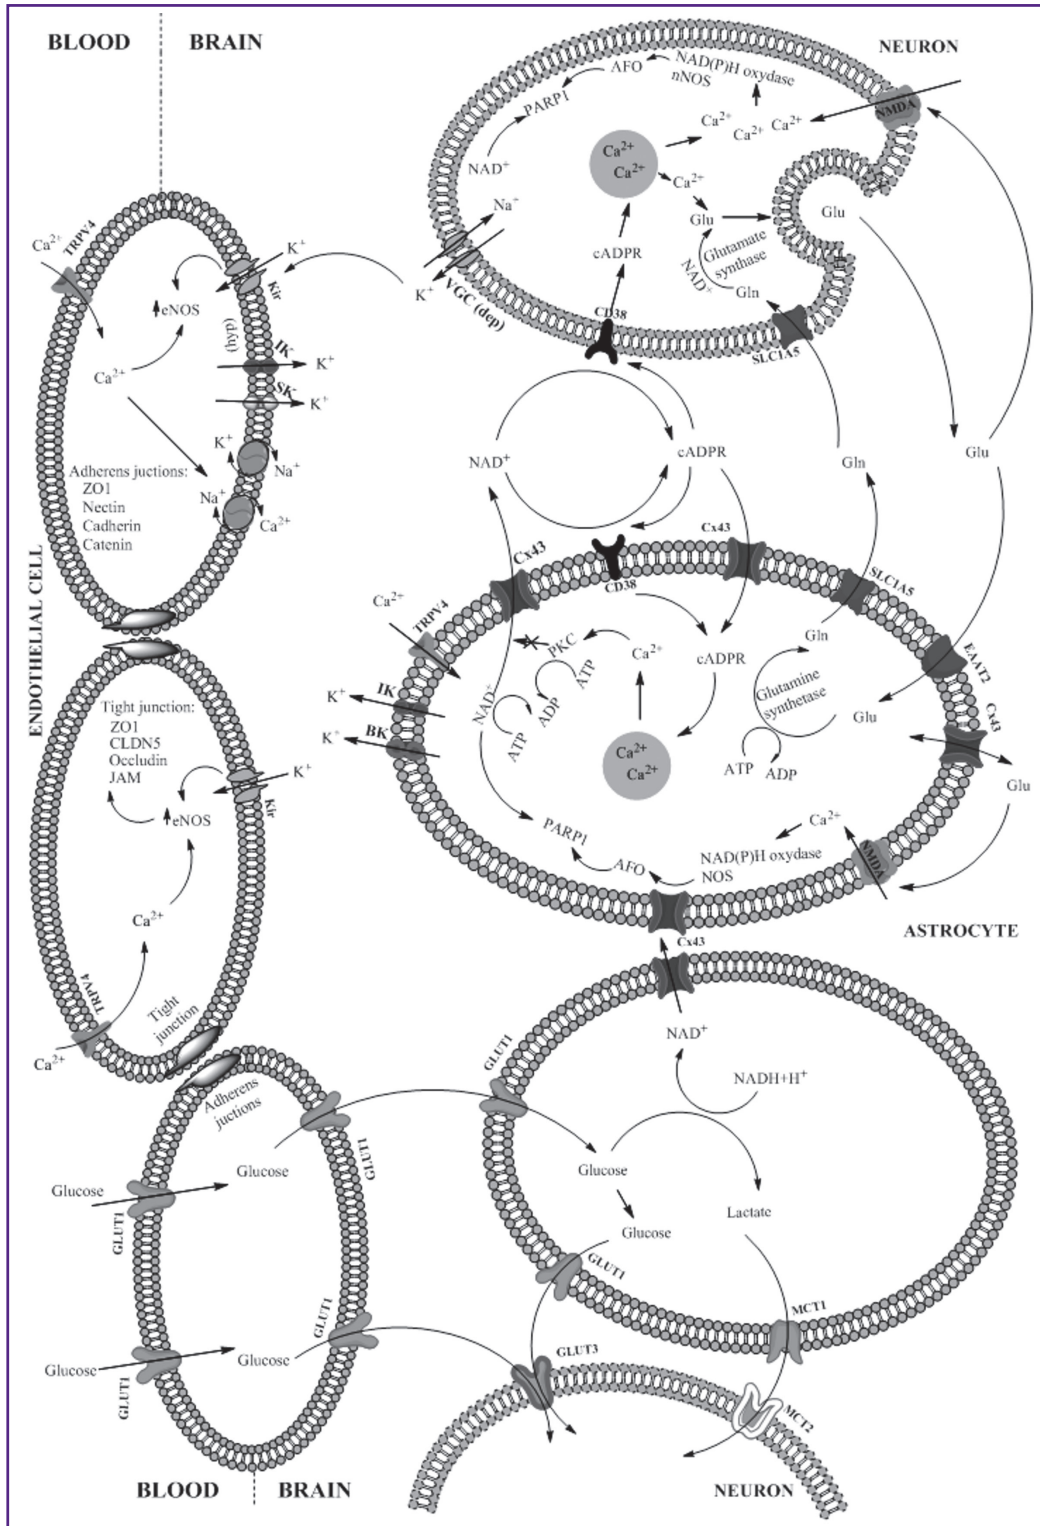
BLOOD BRAIN

NEURON

AFO NAD(P)H oxydase nNOS

PARP1

NMDA

$Ca^{2+}$ $Ca^{2+}$ $Ca^{2+}$

NAD$^+$

$Ca^{2+}$ $Ca^{2+}$

$Ca^{2+}$

$Na^+$

Glu

Glu

Glutamate synthase

NAD$^+$

cADPR

$K^+$ VGC (dep)

Gln

CD38

SLC1A5

$Ca^{2+}$ TRPV4

$K^+$ Kir

eNOS

(hyp)

$Ca^{2+}$

IK $K^+$

SK $K^+$

$K^+$ $Na^+$

Adherens juctions: ZO1 Nectin Cadherin Catenin

$Na^+$ $Ca^{2+}$

ENDOTHELIAL CELL

NAD$^+$

cADPR

Gln

Glu

Cx43

Cx43

CD38

SLC1A5

$Ca^{2+}$

TRPV4

PKC

$Ca^{2+}$

cADPR

Gln

EAAT2

$K^+$ IK

NAD$^+$

ATP

ADP

Glutanine synthetase

Glu

Cx43

$K^+$ BK

ATP

$Ca^{2+}$ $Ca^{2+}$

ATP ADP

Glu

Tight junction: ZO1 CLDN5 Occludin JAM

$K^+$

Kir

eNOS

PARP1

AFO

$Ca^{2+}$

NAD(P)H oxydase NOS

NMDA

$Ca^{2+}$

ASTROCYTE

Cx43

TRPV4

Tight junction

NAD$^+$

$Ca^{2+}$

NADH+H$^+$

Adherens juctions

GLUT1

Glucose

GLUT1

Glucose

Glucose

Lactate

GLUT1

Glucose

GLUT1

MCT1

GLUT1

Glucose

Glucose

GLUT3

GLUT1

MCT2

BLOOD BRAIN

NEURON